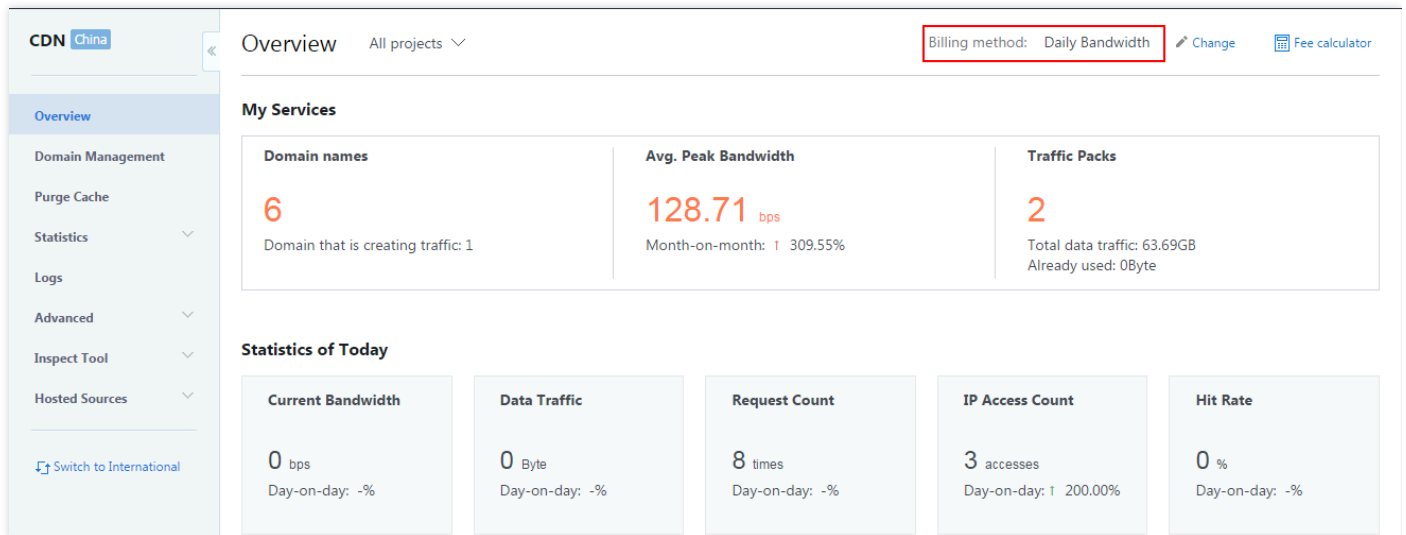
CDN China

«

Overview

Domain Management

Purge Cache

Statistics

Logs

Advanced

Inspect Tool

Hosted Sources

Switch to International

Overview All projects

Billing method: Daily Bandwidth

Change

Fee calculator

My Services

Domain names

6

Domain that is creating traffic: 1

Avg. Peak Bandwidth

128.71 bps

Month-on-month: ↑ 309.55%

Traffic Packs

2

Total data traffic: 63.69GB

Already used: 0Byte

Statistics of Today

Current Bandwidth

0 bps

Day-on-day: -%

Data Traffic

0 Byte

Day-on-day: -%

Request Count

8 times

Day-on-day: -%

IP Access Count

3 accesses

Day-on-day: ↑ 200.00%

Hit Rate

0 %

Day-on-day: -%